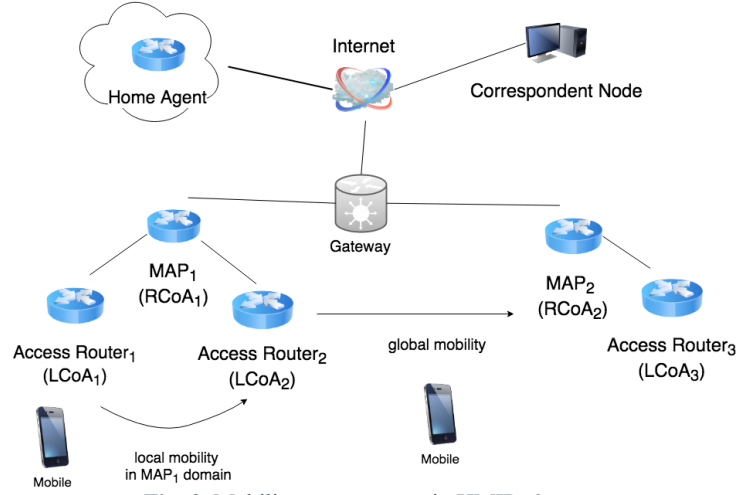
Home Agent

Internet

Correspondent Node

Gateway

MAP$_1$
(RCoA$_1$)

MAP$_2$
(RCoA$_2$)

Access Router$_1$
(LCoA$_1$)

Access Router$_2$
(LCoA$_2$)

global mobility

Access Router$_3$
(LCoA$_3$)

Mobile

local mobility
in MAP$_1$ domain

Mobile

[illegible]